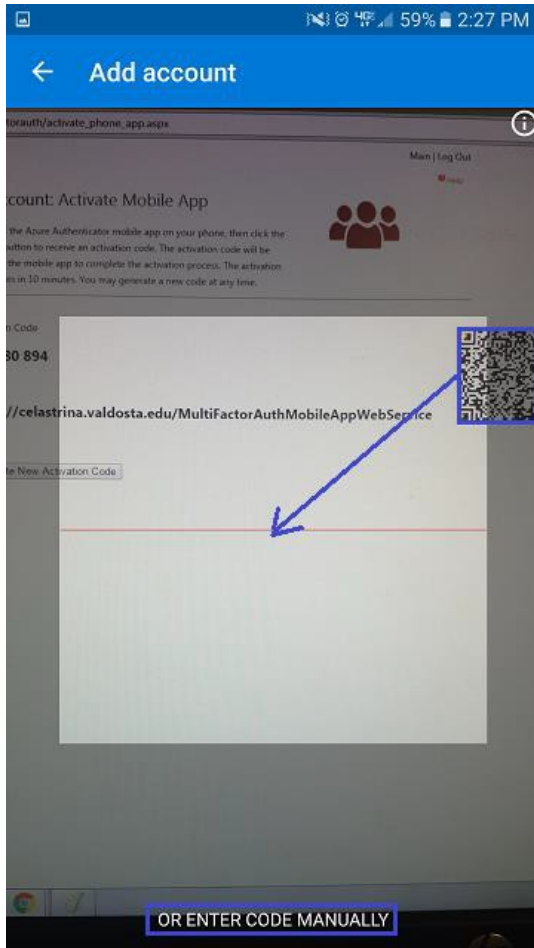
59% 2:27 PM

Add account

torauth/activate_phone_app.aspx

Main | Log Out

ccount: Activate Mobile App

the Azure Authenticator mobile app on your phone, then click the button to receive an activation code. The activation code will be the mobile app to complete the activation process. The activation es in 10 minutes. You may generate a new code at any time.

n Code

30 894

//celastrina.valdosta.edu/MultiFactorAuthMobileAppWebService

te New Activation Code

OR ENTER CODE MANUALLY